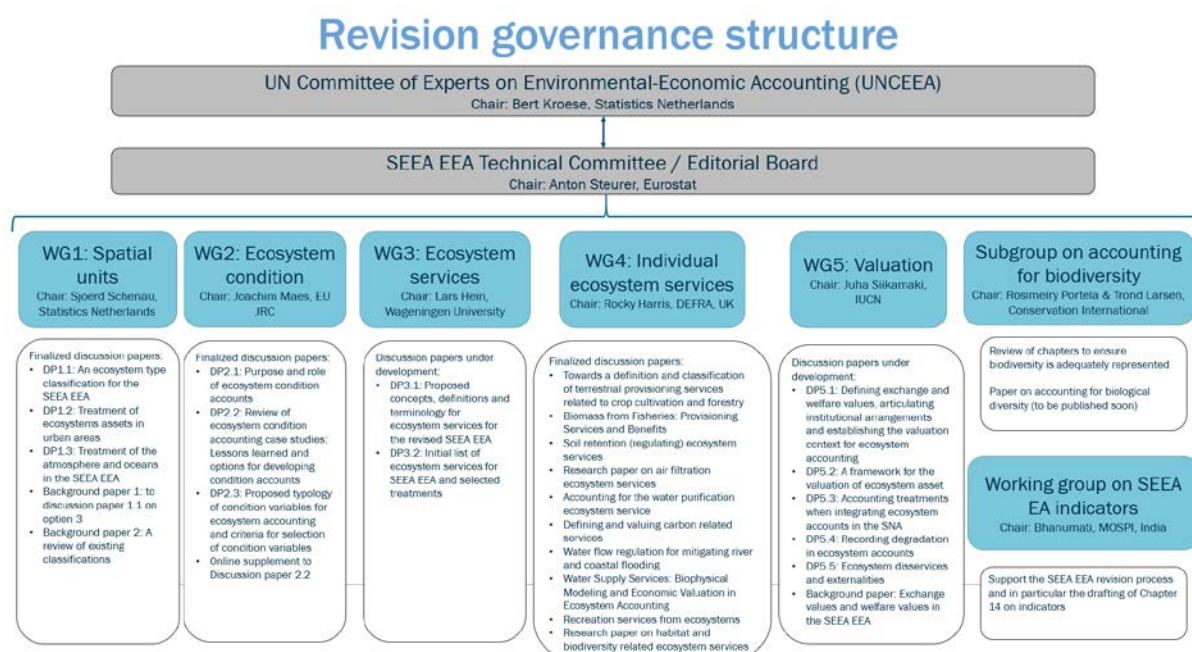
Revision governance structure

UN Committee of Experts on Environmental-Economic Accounting (UNCEEA)
Chair: Bert Kroese, Statistics Netherlands

SEEA EEA Technical Committee / Editorial Board
Chair: Anton Steurer, Eurostat

WG1: Spatial units
Chair: Sjoerd Schenau, Statistics Netherlands

Finalized discussion papers:
- DP1.1: An ecosystem type classification for the SEEA EEA
- DP1.2: Treatment of ecosystems assets in urban areas
- DP1.3: Treatment of the atmosphere and oceans in the SEEA EEA
- Background paper 1: to discussion paper 1.1 on option 3
- Background paper 2: A review of existing classifications

WG2: Ecosystem condition
Chair: Joachim Maes, EU JRC

Finalized discussion papers:
- DP2.1: Purpose and role of ecosystem condition accounts
- DP2.2: Review of ecosystem condition accounting case studies: Lessons learned and options for developing condition accounts
- DP2.3: Proposed typology of condition variables for ecosystem accounting and criteria for selection of condition variables
- Online supplement to Discussion paper 2.2

WG3: Ecosystem services
Chair: Lars Hein, Wageningen University

Discussion papers under development:
- DP3.1: Proposed concepts, definitions and terminology for ecosystem services for the revised SEEA EEA
- DP3.2: Initial list of ecosystem services for SEEA EEA and selected treatments

WG4: Individual ecosystem services
Chair: Rocky Harris, DEFRA, UK

Finalized discussion papers:
- Towards a definition and classification of terrestrial provisioning services related to crop cultivation and forestry
- Biomass from Fisheries: Provisioning Services and Benefits
- Soil retention (regulating) ecosystem services
- Research paper on air filtration ecosystem services
- Accounting for the water purification ecosystem service
- Defining and valuing carbon related services
- Water flow regulation for mitigating river and coastal flooding
- Water Supply Services: Biophysical Modeling and Economic Valuation in Ecosystem Accounting
- Recreation services from ecosystems
- Research paper on habitat and biodiversity related ecosystem services

WG5: Valuation
Chair: Juha Siikamaki, IUCN

Discussion papers under development:
- DP5.1: Defining exchange and welfare values, articulating institutional arrangements and establishing the valuation context for ecosystem accounting
- DP5.2: A framework for the valuation of ecosystem asset
- DP5.3: Accounting treatments when integrating ecosystem accounts in the SNA
- DP5.4: Recording degradation in ecosystem accounts
- DP5.5: Ecosystem disservices and externalities
- Background paper: Exchange values and welfare values in the SEEA EEA

Subgroup on accounting for biodiversity
Chair: Rosimeiry Portela & Trond Larsen, Conservation International

Review of chapters to ensure biodiversity is adequately represented

Paper on accounting for biological diversity (to be published soon)

Working group on SEEA EA indicators
Chair: Bhanumati, MOSPI, India

Support the SEEA EEA revision process and in particular the drafting of Chapter 14 on indicators